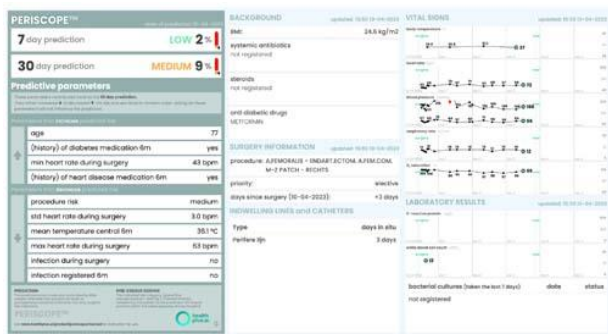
PERISCOPE™

7 day prediction LOW 2%

30 day prediction MEDIUM 9%

Predictive parameters

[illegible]

| age | 77 |
|---|---|
| (history) of diabetes medication 6m | yes |
| min heart rate during surgery | 43 bpm |
| (history) of heart disease medication 6m | yes |

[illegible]

| procedure risk | medium |
|---|---|
| std heart rate during surgery | 3.0 bpm |
| mean temperature central 6m | 35.1 °C |
| max heart rate during surgery | 63 bpm |
| infection during surgery | no |
| infection registered 6m | no |

PERISCOPE™

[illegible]

BACKGROUND

BMI 24.6 kg/m²

systemic antibiotics
not registered

steroids
not registered

oral diabetic drugs
METFORMIN

SURGERY INFORMATION

procedure: A.FEMORALIS - ENDART.ECTOMIE A.FEM.COM. M-Z PATCH - RECHTS

priority: elective

days since surgery (10-04-2023): +3 days

INDWELLING LINES and CATHETERS

| Type | days in situ |
|---|---|
| Perifere lijn | 3 days |

VITAL SIGNS

LABORATORY RESULTS

| bacterial cultures (taken the last 7 days) | date | status |
|---|---|---|
| not registered | | |